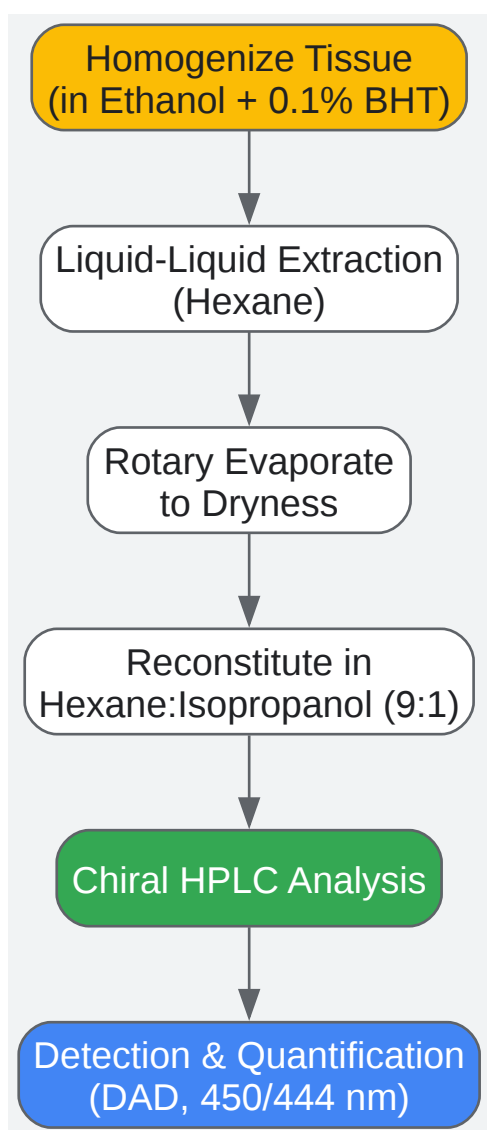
Homogenize Tissue
(in Ethanol + 0.1% BHT)

Liquid-Liquid Extraction
(Hexane)

Rotary Evaporate
to Dryness

Reconstitute in
Hexane:Isopropanol (9:1)

Chiral HPLC Analysis

Detection & Quantification
(DAD, 450/444 nm)